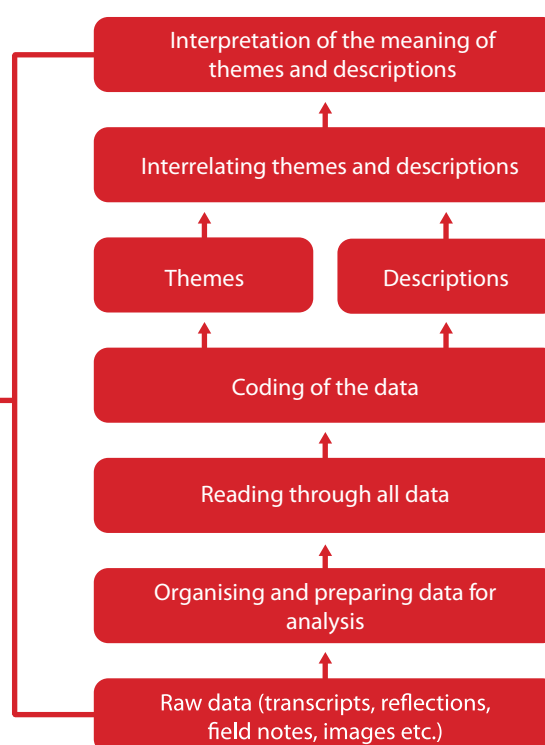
Interpretation of the meaning of themes and descriptions

Interrelating themes and descriptions

Themes

Descriptions

Coding of the data

Reading through all data

Organising and preparing data for analysis

Raw data (transcripts, reflections, field notes, images etc.)